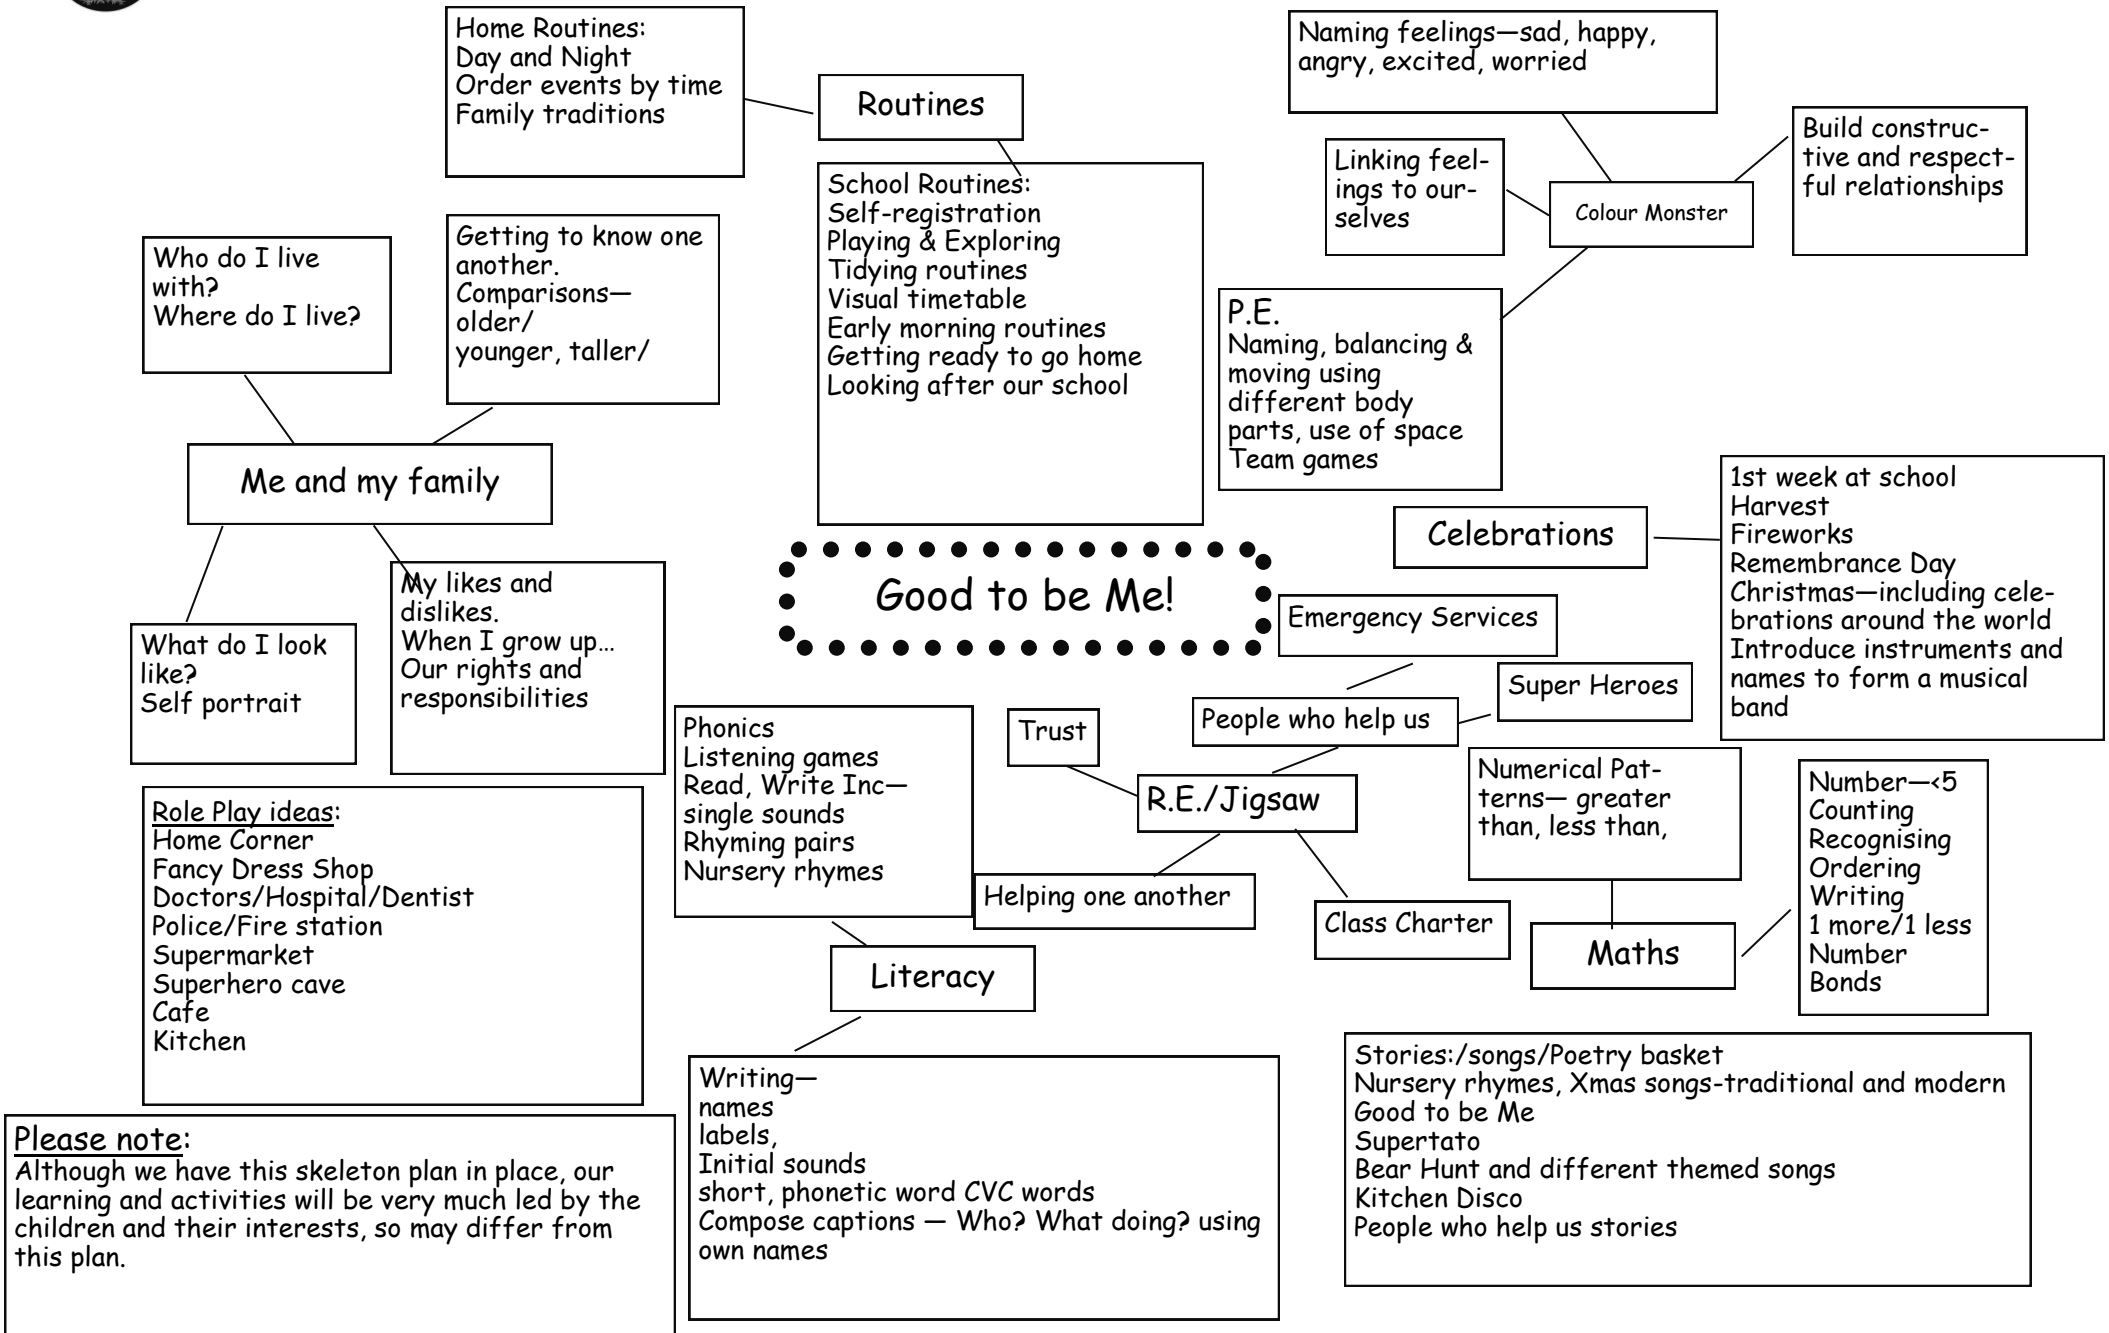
Home Routines:
Day and Night
Order events by time
Family traditions

Routines

School Routines:
Self-registration
Playing & Exploring
Tidying routines
Visual timetable
Early morning routines
Getting ready to go home
Looking after our school

Naming feelings—sad, happy, angry, excited, worried

Linking feelings to ourselves

Colour Monster

Build constructive and respectful relationships

P.E.
Naming, balancing & moving using different body parts, use of space
Team games

Who do I live with?
Where do I live?

Getting to know one another.
Comparisons—older/
younger, taller/

Me and my family

What do I look like?
Self portrait

My likes and dislikes.
When I grow up…
Our rights and responsibilities

Good to be Me!

Celebrations

1st week at school
Harvest
Fireworks
Remembrance Day
Christmas—including celebrations around the world
Introduce instruments and names to form a musical band

Emergency Services

Super Heroes

People who help us

Trust

R.E./Jigsaw

Helping one another

Class Charter

Phonics
Listening games
Read, Write Inc—single sounds
Rhyming pairs
Nursery rhymes

Literacy

Numerical Patterns— greater than, less than,

Maths

Number—<5
Counting
Recognising
Ordering
Writing
1 more/1 less
Number Bonds

Role Play ideas:
Home Corner
Fancy Dress Shop
Doctors/Hospital/Dentist
Police/Fire station
Supermarket
Superhero cave
Cafe
Kitchen

Please note:
Although we have this skeleton plan in place, our learning and activities will be very much led by the children and their interests, so may differ from this plan.

Writing—
names
labels,
Initial sounds
short, phonetic word CVC words
Compose captions — Who? What doing? using own names

Stories:/songs/Poetry basket
Nursery rhymes, Xmas songs-traditional and modern
Good to be Me
Supertato
Bear Hunt and different themed songs
Kitchen Disco
People who help us stories